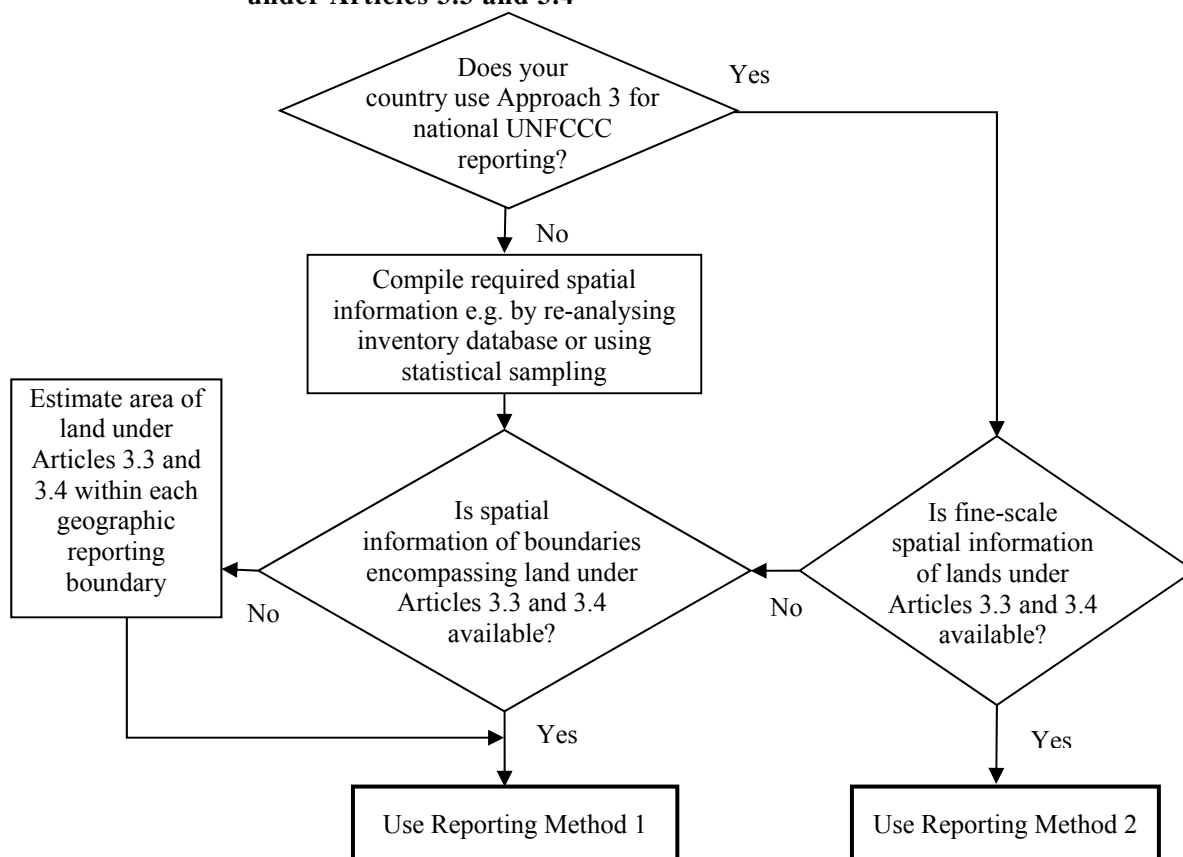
under Articles 3.3 and 3.4

Does your country use Approach 3 for national UNFCCC reporting?

Yes

No

Compile required spatial information e.g. by re-analysing inventory database or using statistical sampling

Estimate area of land under Articles 3.3 and 3.4 within each geographic reporting boundary

Is spatial information of boundaries encompassing land under Articles 3.3 and 3.4 available?

No

Is fine-scale spatial information of lands under Articles 3.3 and 3.4 available?

No

Yes

Yes

Use Reporting Method 1

Use Reporting Method 2